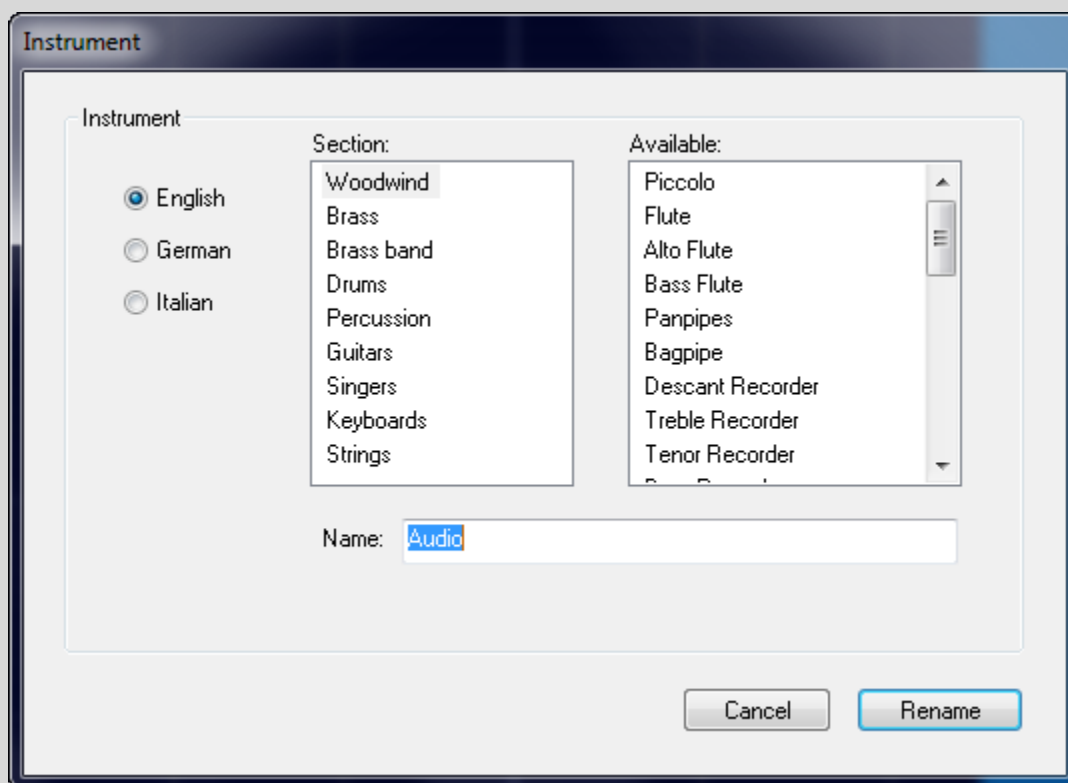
Instrument

Instrument

English
German
Italian

Section:
Woodwind
Brass
Brass band
Drums
Percussion
Guitars
Singers
Keyboards
Strings

Available:
Piccolo
Flute
Alto Flute
Bass Flute
Panpipes
Bagpipe
Descant Recorder
Treble Recorder
Tenor Recorder
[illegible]

Name: Audio

Cancel
Rename